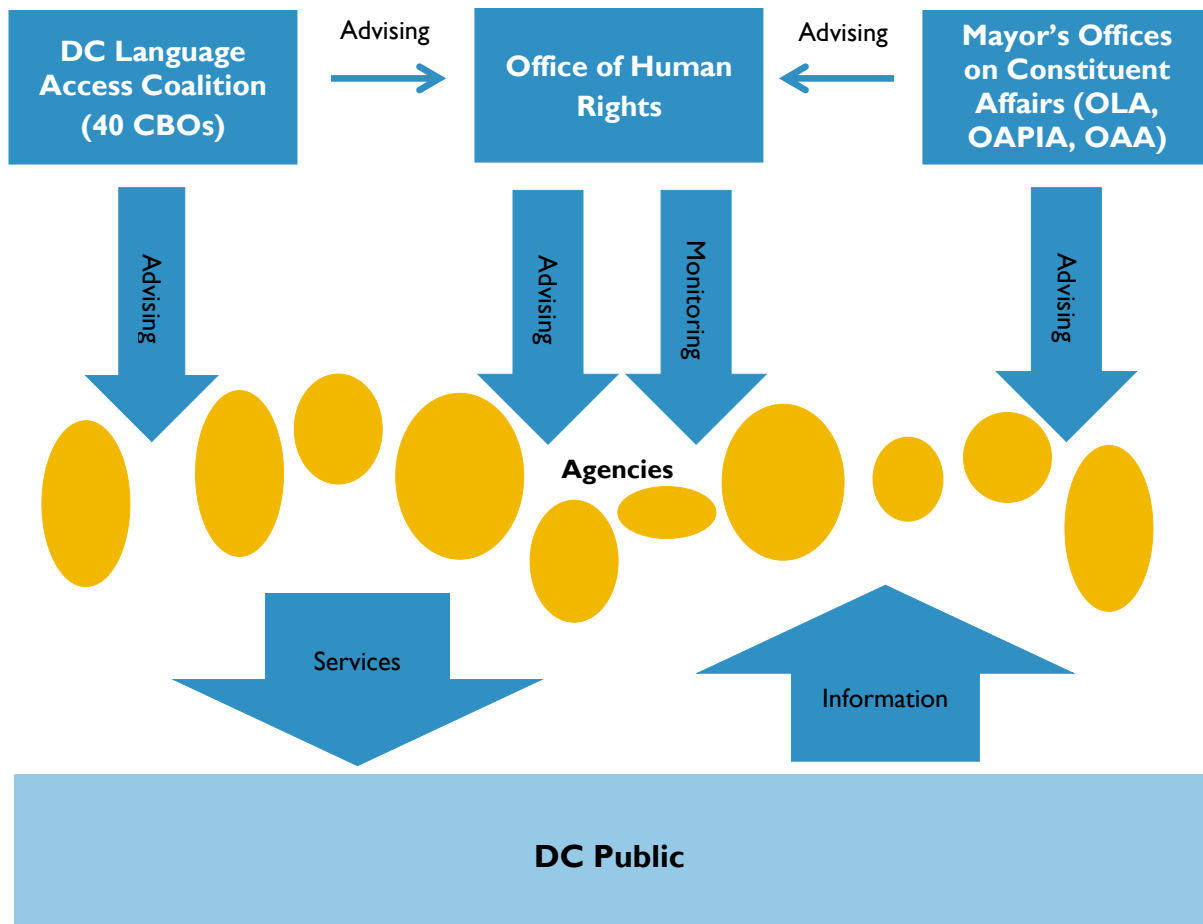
DC Language Access Coalition (40 CBOs)

Advising

Office of Human Rights

Advising

Mayor's Offices on Constituent Affairs (OLA, OAPIA, OAA)

Advising

Advising

Monitoring

Advising

Agencies

Services

Information

DC Public